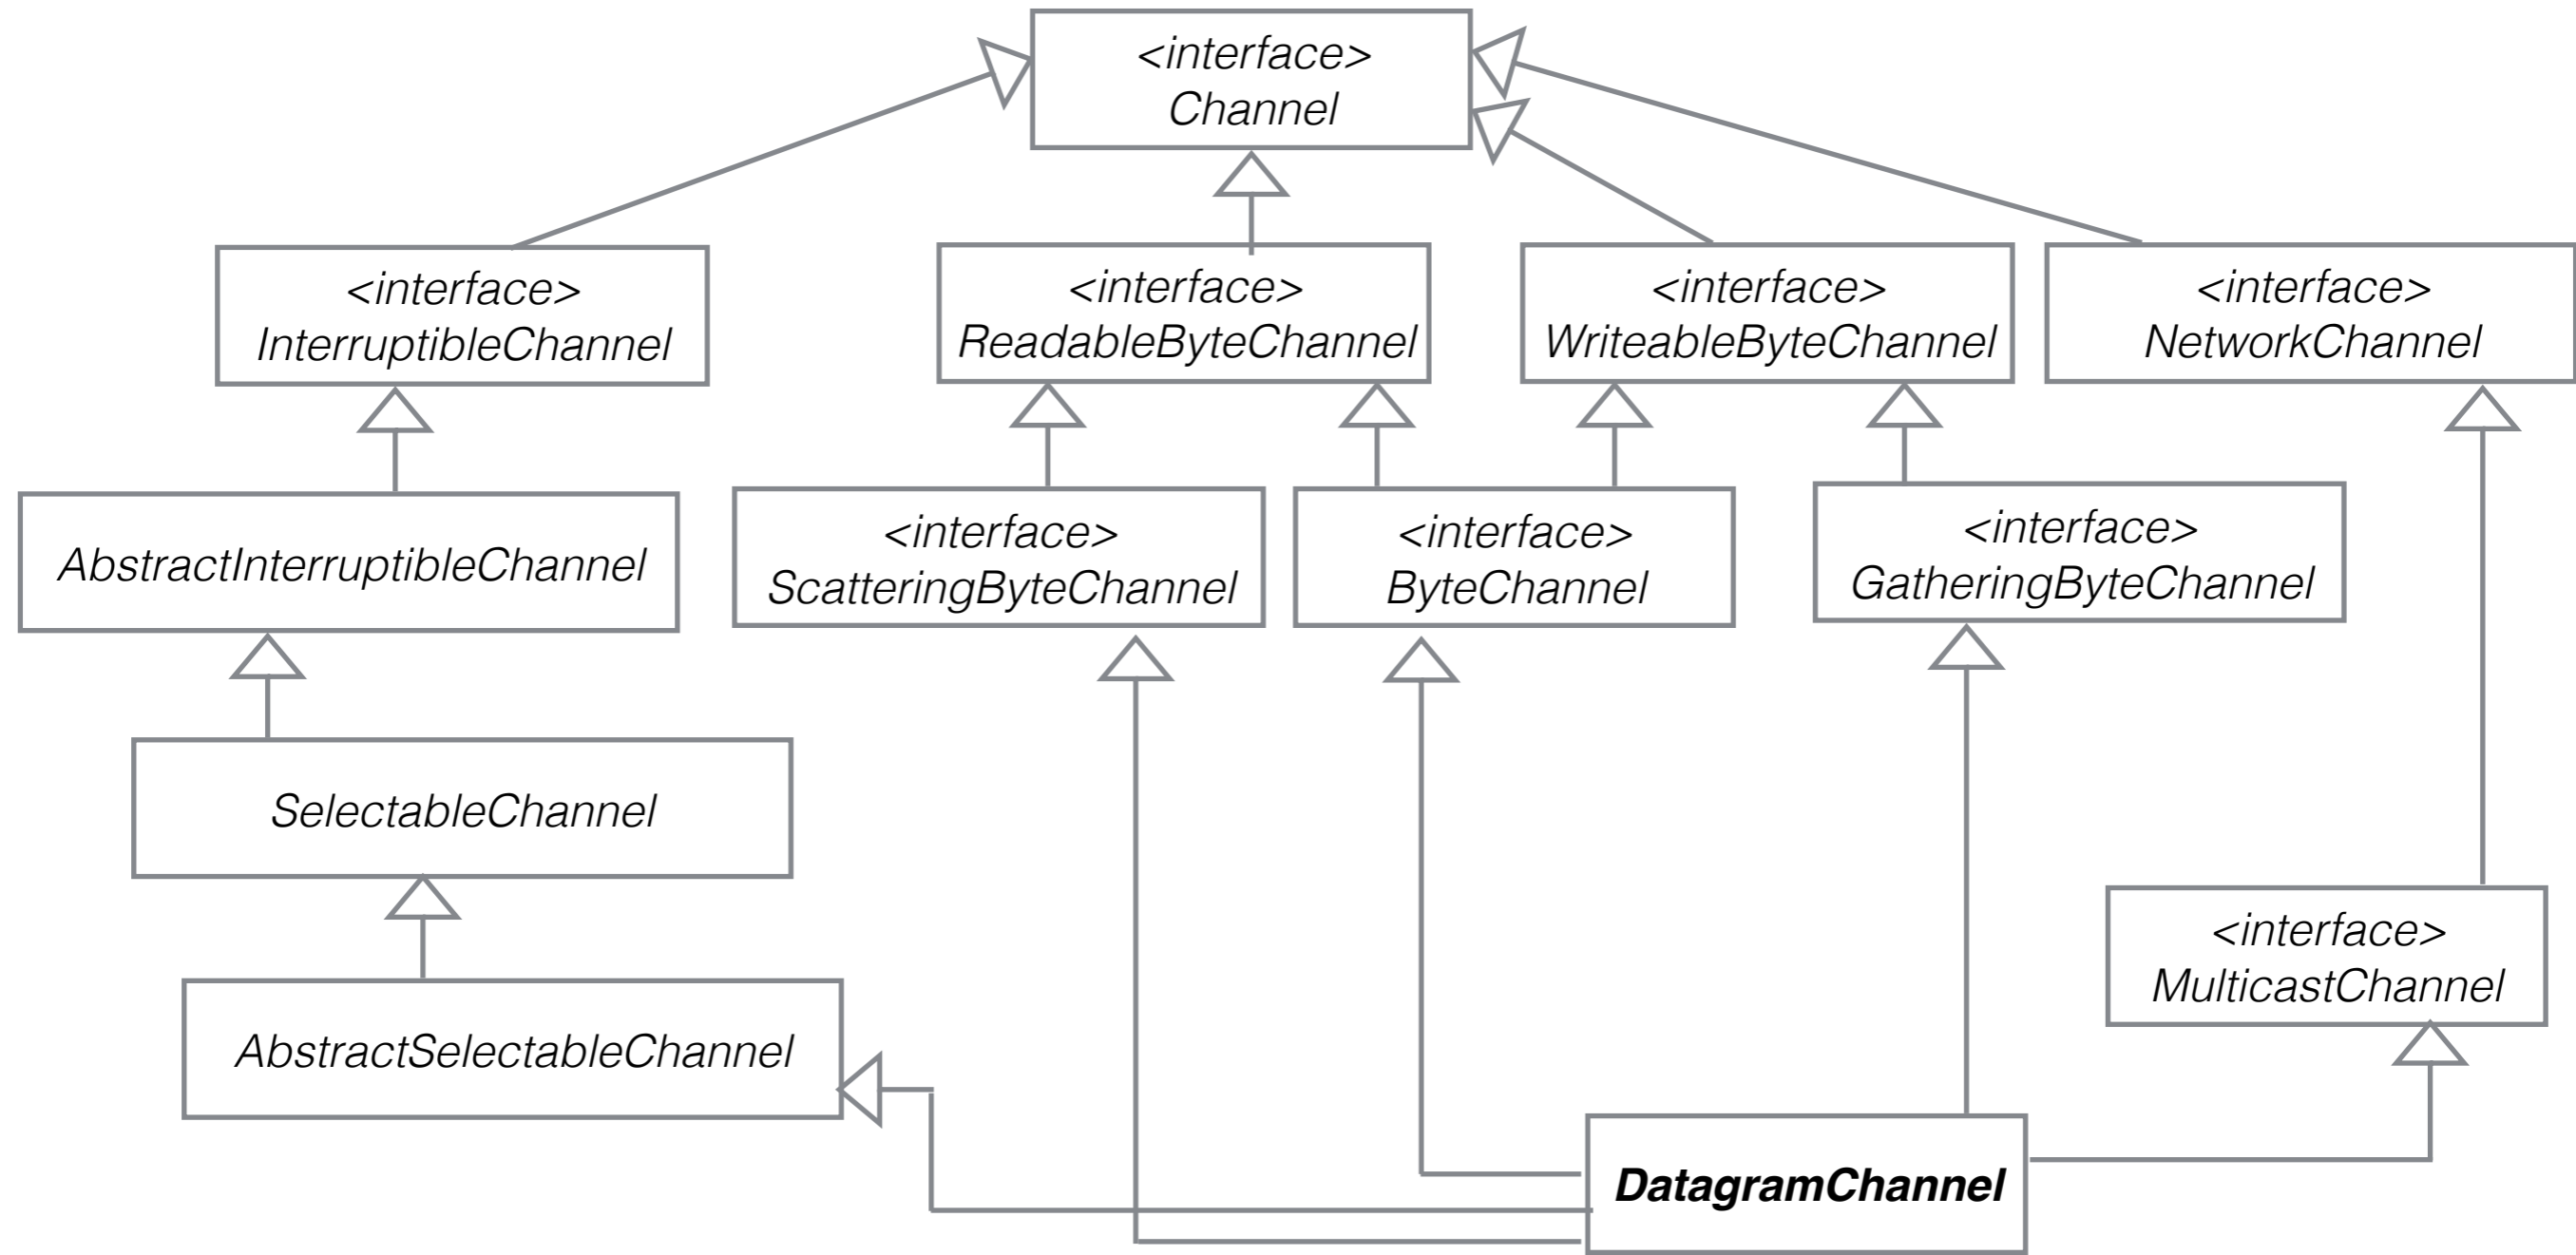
<interface>
Channel

<interface>
InterruptibleChannel

<interface>
ReadableByteChannel

<interface>
WriteableByteChannel

<interface>
NetworkChannel

AbstractInterruptibleChannel

<interface>
ScatteringByteChannel

<interface>
ByteChannel

<interface>
GatheringByteChannel

SelectableChannel

<interface>
MulticastChannel

AbstractSelectableChannel

DatagramChannel